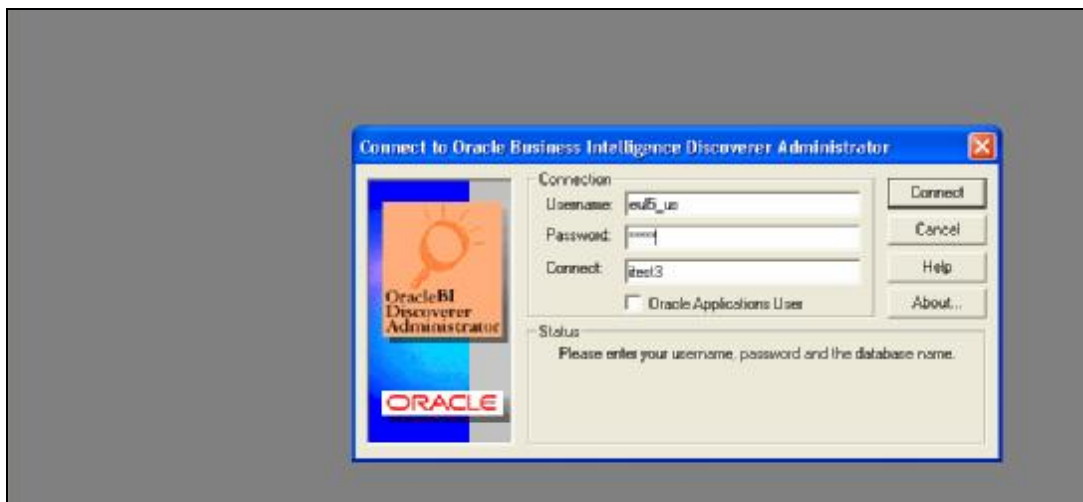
Connect to Oracle Business Intelligence Discoverer Administrator

OracleBI Discoverer Administrator

ORACLE

Connection

Username: eul5_us

Password: *****

Connect: itest3

Oracle Applications User

Status

Please enter your username, password and the database name.

Connect

Cancel

Help

About...